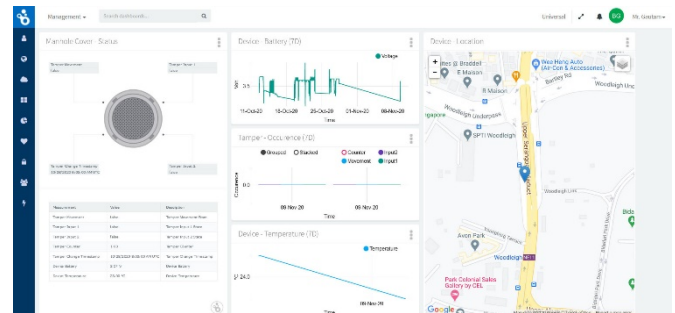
Management ▾ Search Dashboards... Universal BG Mr. Gautam ▾

Manhole Cover - Status

Tamper Movement
False

Tamper Sensor 1
False

Tamper Change Timestamp
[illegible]

Tamper Sensor 2
False

| Parameter | Value | Description |
|---|---|---|
| Tamper Movement | False | Tamper Movement State |
| Tamper Sensor 1 | False | Tamper Sensor 1 State |
| Tamper Sensor 2 | False | Tamper Sensor 2 State |
| Tamper Counter | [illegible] | Tamper Counter |
| Tamper Change Timestamp | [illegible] | Tamper Change Timestamp |
| Device Battery | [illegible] | Device Battery |
| Device Temperature | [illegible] | Device Temperature |

Device - Battery (7D)

Voltage

Volt

3.5

11-Oct-20 18-Oct-20 25-Oct-20 01-Nov-20 08-Nov-20

Time

Tamper - Occurrence (7D)

Grouped Stacked Counter Input0 Movement Input1

Occurrence

0.0

09 Nov 20 09 Nov 20

Time

Device - Temperature (7D)

Temperature

$124.0

09 Nov 20

Time

Device - Location

Bee Hang Auto (Air-Con & Accessories)
Braddell Maison
Bartley Rd
Woodleigh Link
Woodleigh Underpass
SPTI Woodleigh
Upper Serangoon Road
Woodleigh Lane
Avon Park
Woodleigh
Park Colonial Sales Gallery by CEL
Bida
Google